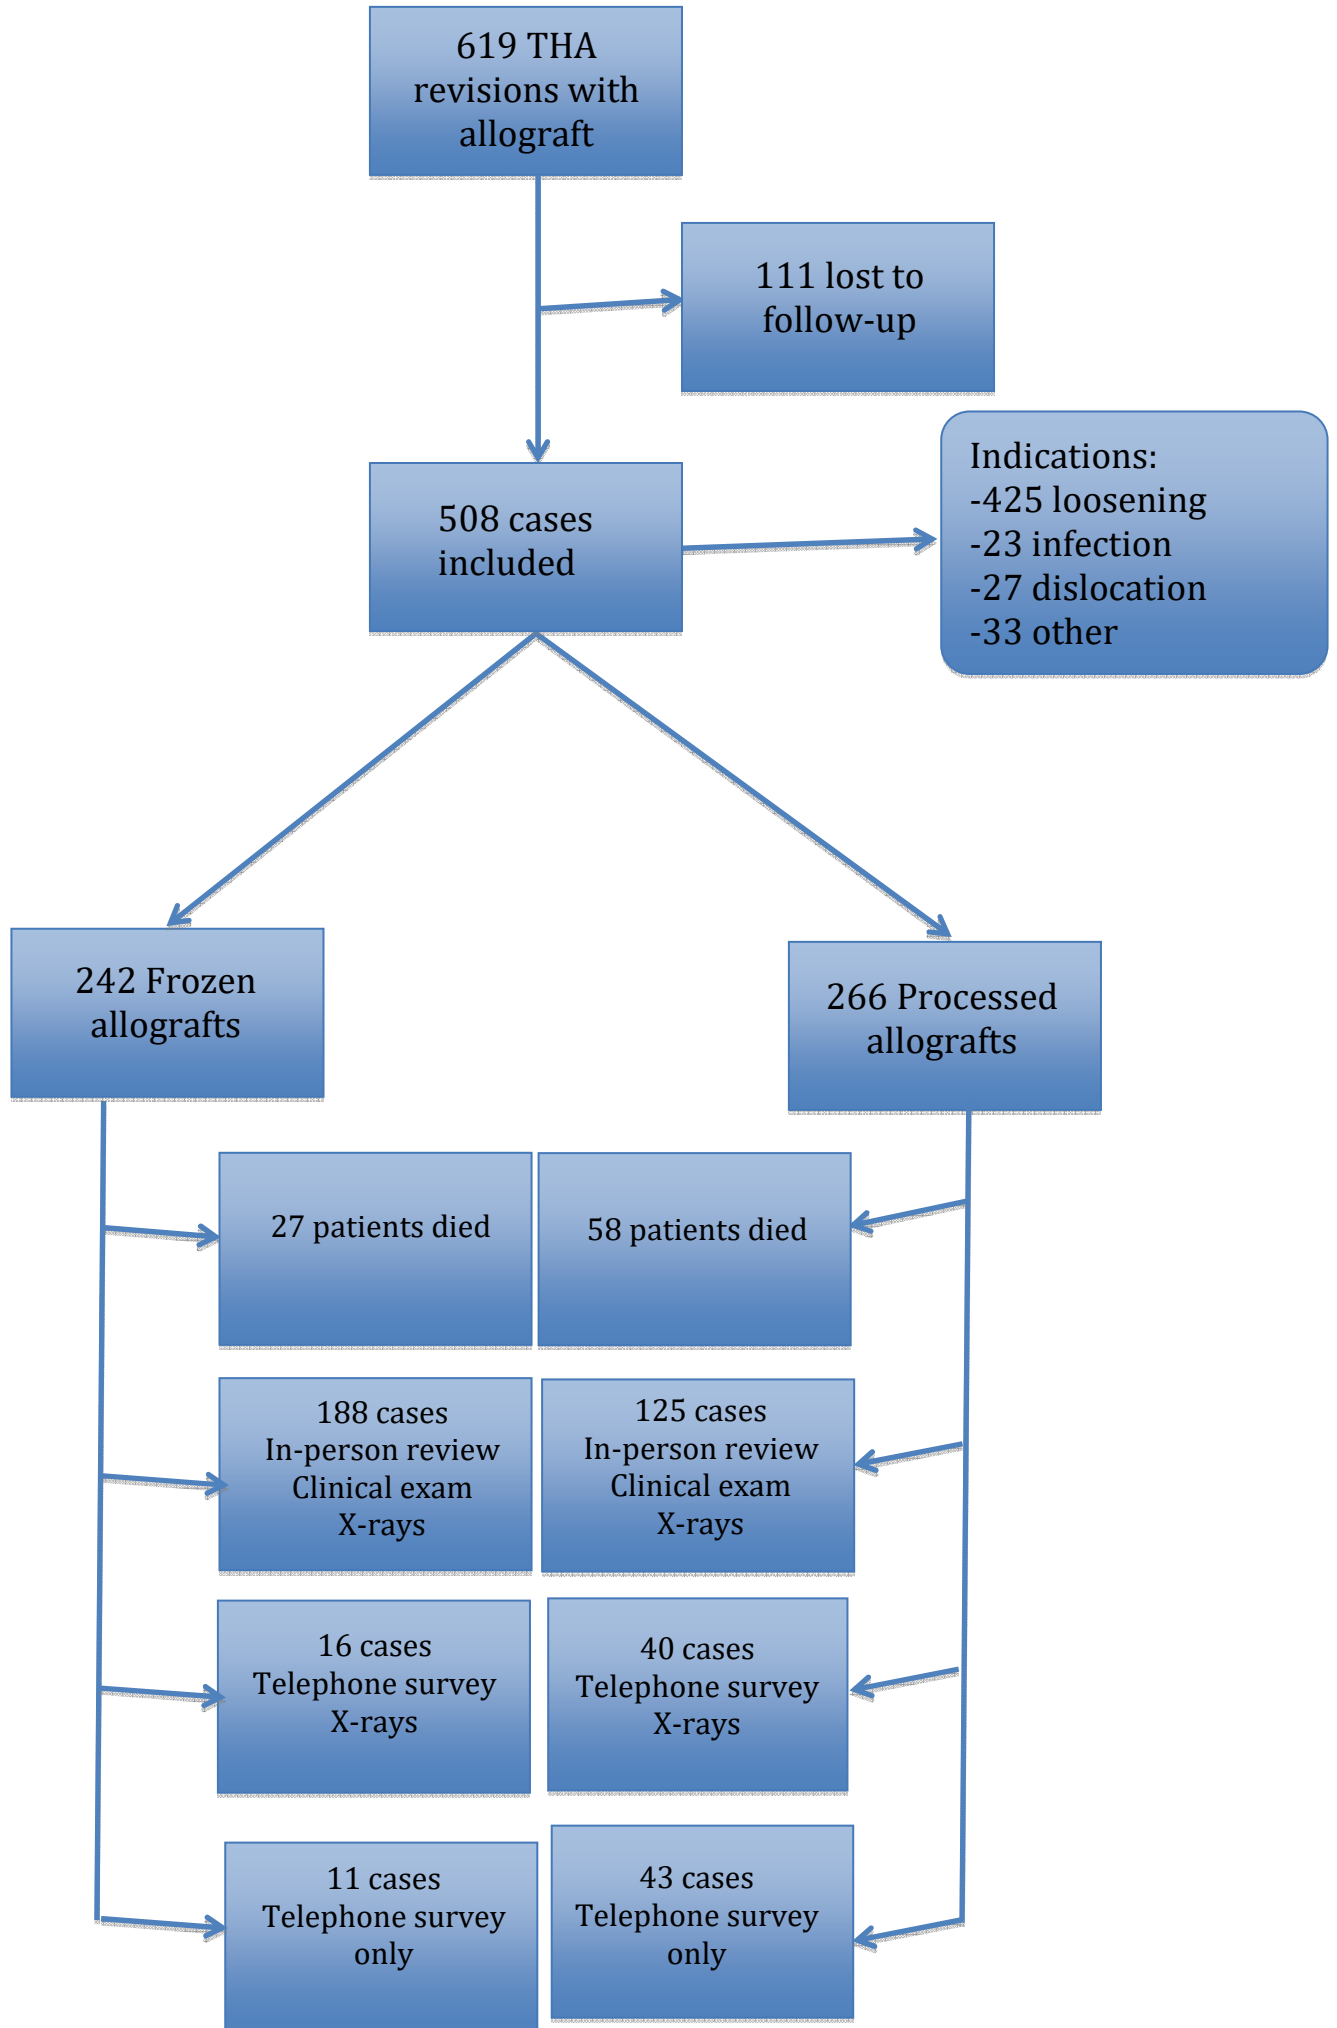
619 THA revisions with allograft

111 lost to follow-up

508 cases included

Indications:
-425 loosening
-23 infection
-27 dislocation
-33 other

242 Frozen allografts

266 Processed allografts

27 patients died

58 patients died

188 cases
In-person review
Clinical exam
X-rays

125 cases
In-person review
Clinical exam
X-rays

16 cases
Telephone survey
X-rays

40 cases
Telephone survey
X-rays

11 cases
Telephone survey
only

43 cases
Telephone survey
only